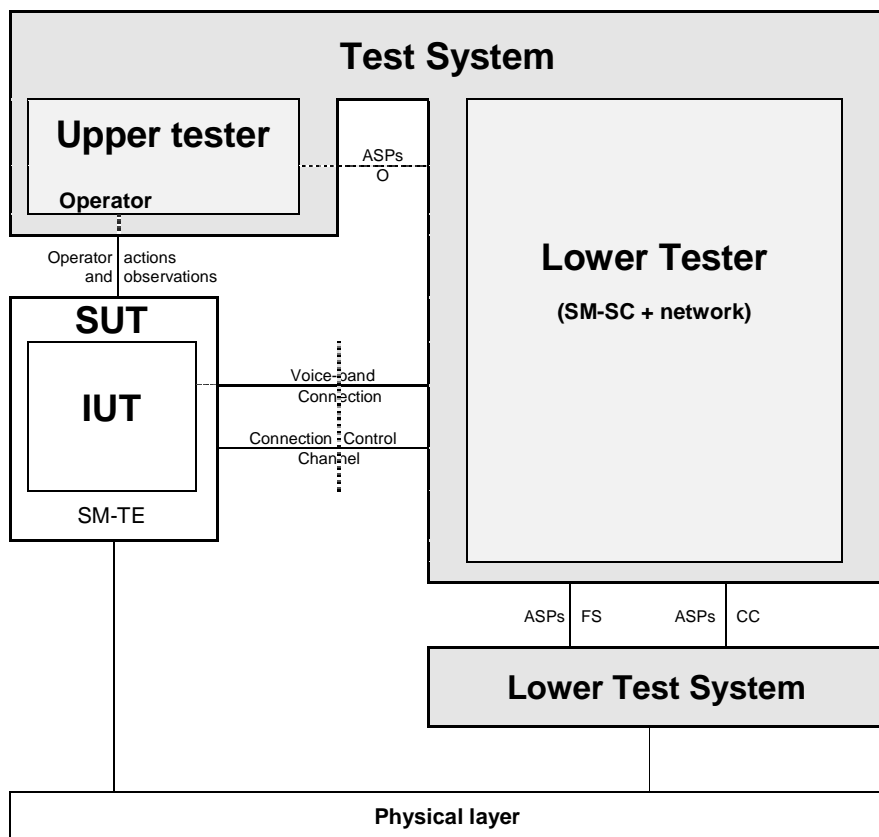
Test System

Upper tester

Operator

ASPs
O

Lower Tester

(SM-SC + network)

Operator actions
and observations

SUT

IUT

SM-TE

Voice-band
Connection

Connection Control
Channel

ASPs FS ASPs CC

Lower Test System

Physical layer